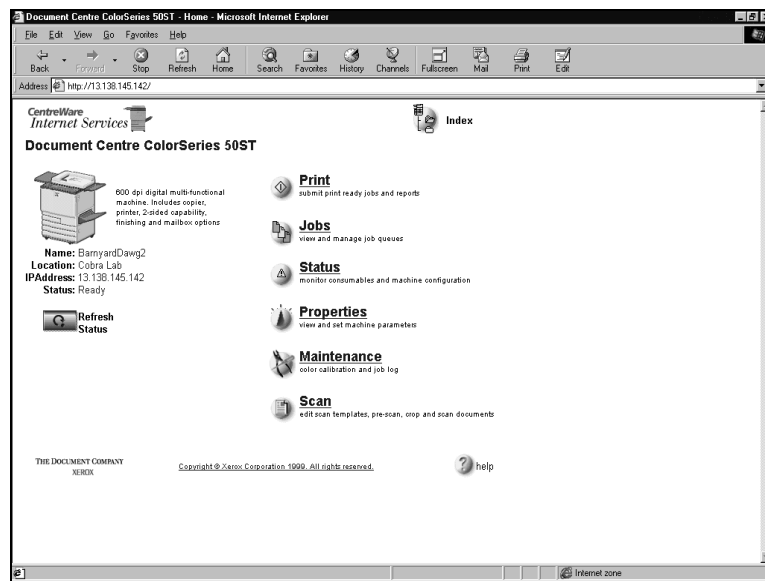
Document Centre ColorSeries 50ST - Home - Microsoft Internet Explorer

File Edit View Go Favorites Help

Back Forward Stop Refresh Home Search Favorites History Channels Fullscreen Mail Print Edit

Address http://13.138.145.142/

CentreWare
Internet Services

Index

Document Centre ColorSeries 50ST

600 dpi digital multi-functional machine. Includes copier, printer, 2-sided capability, finishing and mailbox options

Name: BarnyardDawg2
Location: Cobra Lab
IPAddress: 13.138.145.142
Status: Ready

Refresh Status

Print
submit print ready jobs and reports

Jobs
view and manage job queues

Status
monitor consumables and machine configuration

Properties
view and set machine parameters

Maintenance
color calibration and job log

Scan
edit scan templates, pre-scan, crop and scan documents

THE DOCUMENT COMPANY
XEROX

Copyright © Xerox Corporation 1999. All rights reserved.

help

Internet zone